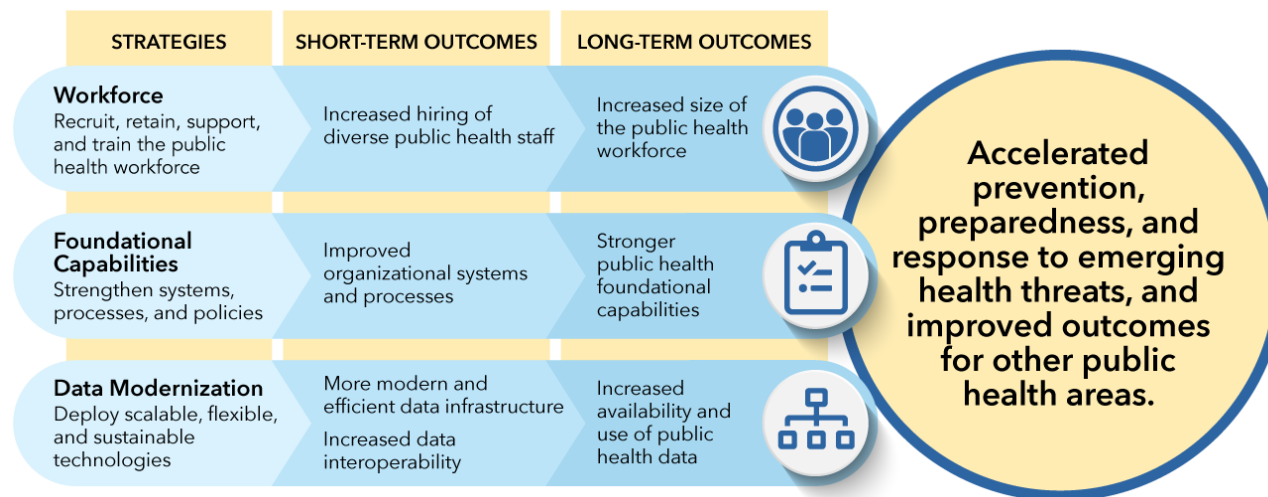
| STRATEGIES | SHORT-TERM OUTCOMES | LONG-TERM OUTCOMES |
|---|---|---|
| **Workforce** Recruit, retain, support, and train the public health workforce | Increased hiring of diverse public health staff | Increased size of the public health workforce |
| **Foundational Capabilities** Strengthen systems, processes, and policies | Improved organizational systems and processes | Stronger public health foundational capabilities |
| **Data Modernization** Deploy scalable, flexible, and sustainable technologies | More modern and efficient data infrastructure; Increased data interoperability | Increased availability and use of public health data |

Accelerated prevention, preparedness, and response to emerging health threats, and improved outcomes for other public health areas.